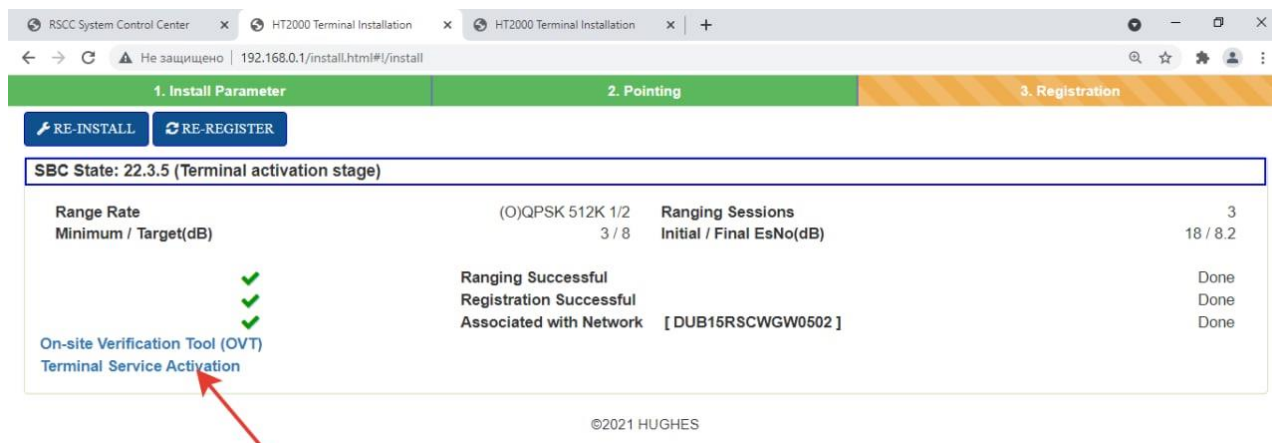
RSCC System Control Center ×
HT2000 Terminal Installation ×
HT2000 Terminal Installation ×
+

← → C ▲ Не защищено | 192.168.0.1/install.html#!/install

1. Install Parameter
2. Pointing
3. Registration

RE-INSTALL
RE-REGISTER

SBC State: 22.3.5 (Terminal activation stage)

| Range Rate | (O)QPSK 512K 1/2 | Ranging Sessions | 3 |
|---|---|---|---|
| Minimum / Target(dB) | 3 / 8 | Initial / Final EsNo(dB) | 18 / 8.2 |

✔ Ranging Successful Done
✔ Registration Successful Done
✔ Associated with Network [ DUB15RSCWGW0502 ] Done

On-site Verification Tool (OVT)
Terminal Service Activation

©2021 HUGHES